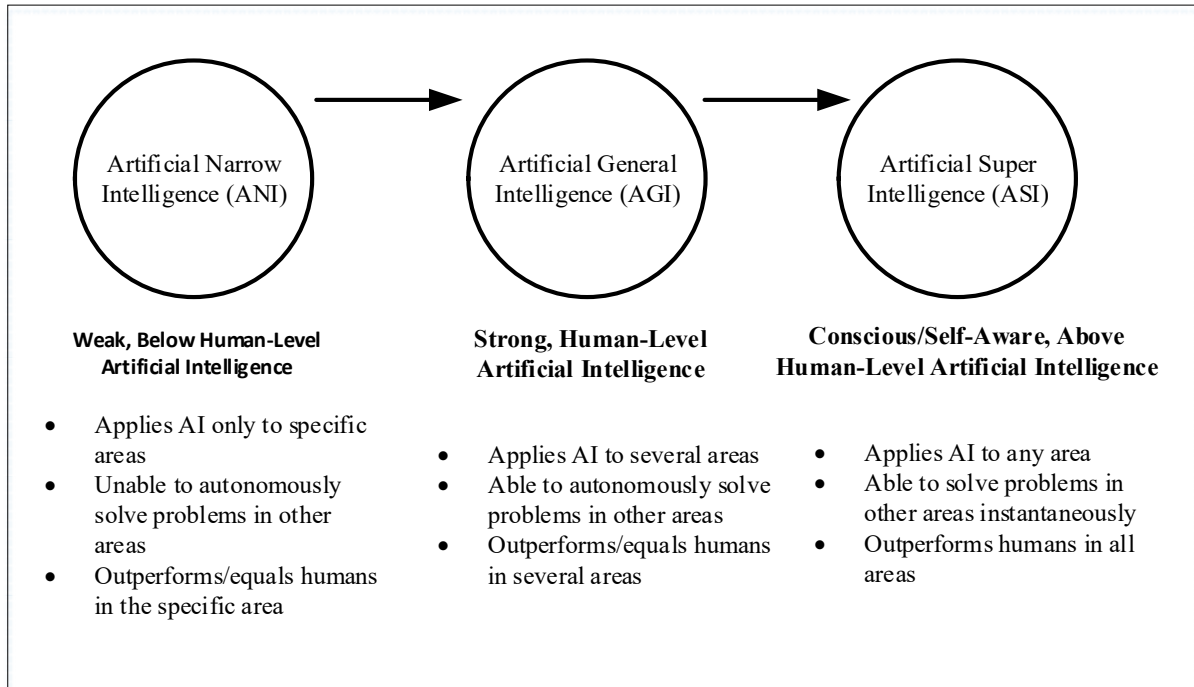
Artificial Narrow Intelligence (ANI)

Artificial General Intelligence (AGI)

Artificial Super Intelligence (ASI)

Weak, Below Human-Level Artificial Intelligence

- Applies AI only to specific areas
- Unable to autonomously solve problems in other areas
- Outperforms/equals humans in the specific area

Strong, Human-Level Artificial Intelligence

- Applies AI to several areas
- Able to autonomously solve problems in other areas
- Outperforms/equals humans in several areas

Conscious/Self-Aware, Above Human-Level Artificial Intelligence

- Applies AI to any area
- Able to solve problems in other areas instantaneously
- Outperforms humans in all areas